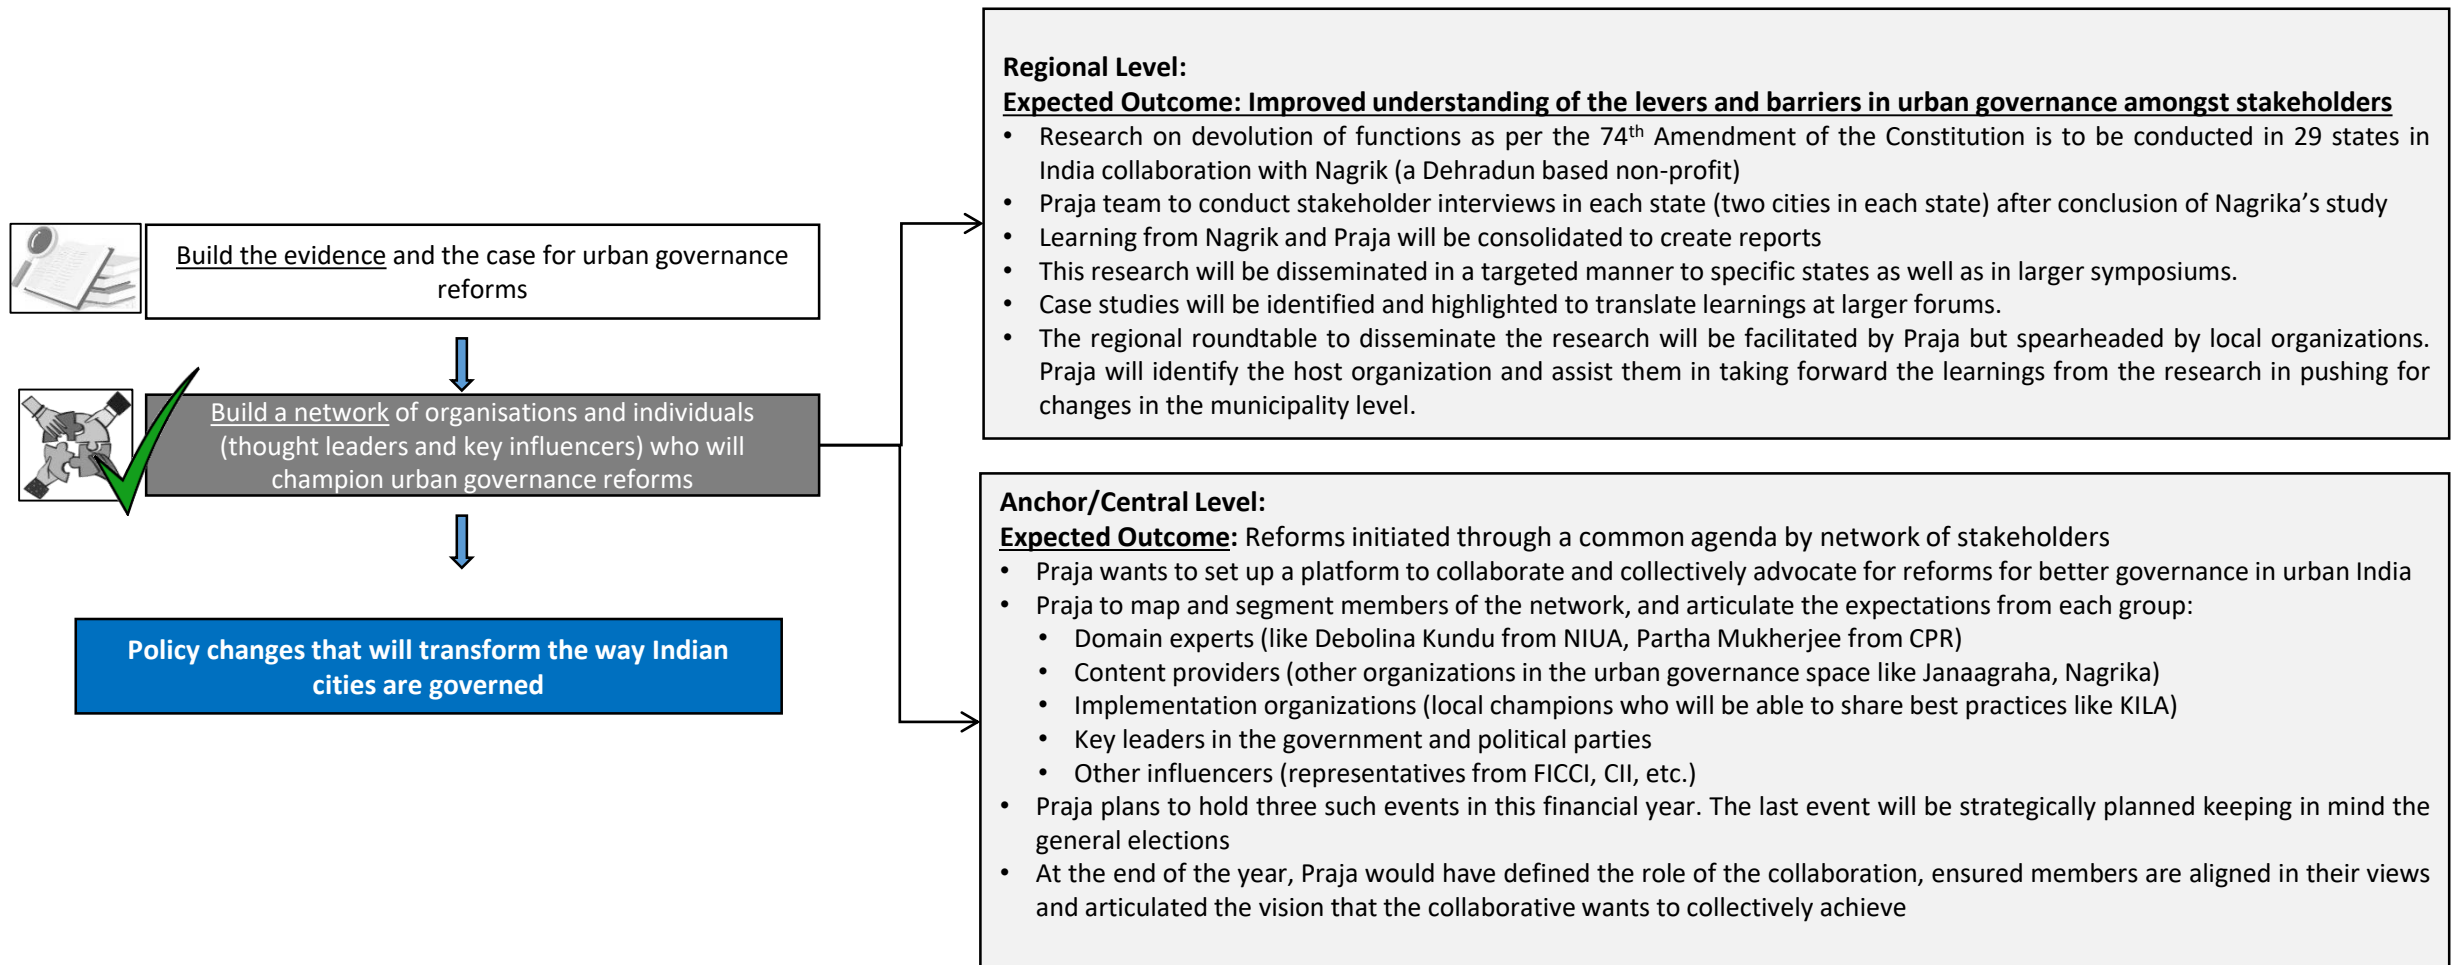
Build the evidence and the case for urban governance reforms

Build a network of organisations and individuals (thought leaders and key influencers) who will champion urban governance reforms

Policy changes that will transform the way Indian cities are governed

Regional Level:
Expected Outcome: Improved understanding of the levers and barriers in urban governance amongst stakeholders
• Research on devolution of functions as per the 74$^{th}$ Amendment of the Constitution is to be conducted in 29 states in India collaboration with Nagrik (a Dehradun based non-profit)
• Praja team to conduct stakeholder interviews in each state (two cities in each state) after conclusion of Nagrika's study
• Learning from Nagrik and Praja will be consolidated to create reports
• This research will be disseminated in a targeted manner to specific states as well as in larger symposiums.
• Case studies will be identified and highlighted to translate learnings at larger forums.
• The regional roundtable to disseminate the research will be facilitated by Praja but spearheaded by local organizations. Praja will identify the host organization and assist them in taking forward the learnings from the research in pushing for changes in the municipality level.

Anchor/Central Level:
Expected Outcome: Reforms initiated through a common agenda by network of stakeholders
• Praja wants to set up a platform to collaborate and collectively advocate for reforms for better governance in urban India
• Praja to map and segment members of the network, and articulate the expectations from each group:
  • Domain experts (like Debolina Kundu from NIUA, Partha Mukherjee from CPR)
  • Content providers (other organizations in the urban governance space like Janaagraha, Nagrika)
  • Implementation organizations (local champions who will be able to share best practices like KILA)
  • Key leaders in the government and political parties
  • Other influencers (representatives from FICCI, CII, etc.)
• Praja plans to hold three such events in this financial year. The last event will be strategically planned keeping in mind the general elections
• At the end of the year, Praja would have defined the role of the collaboration, ensured members are aligned in their views and articulated the vision that the collaborative wants to collectively achieve